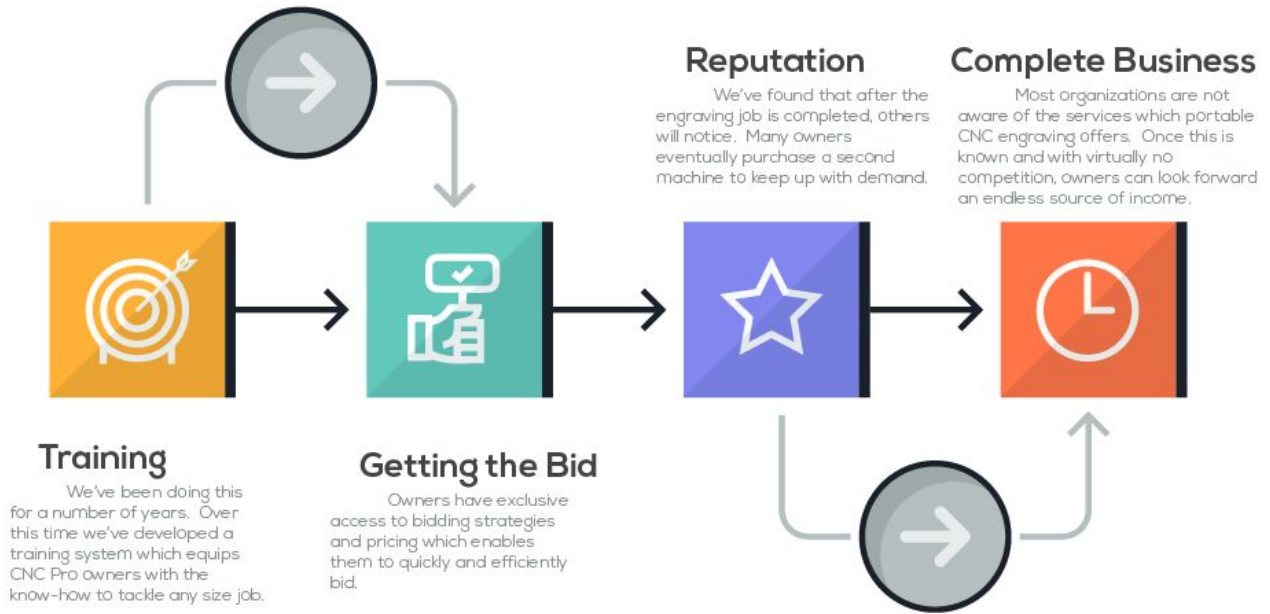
Reputation

We've found that after the engraving job is completed, others will notice. Many owners eventually purchase a second machine to keep up with demand.

Complete Business

Most organizations are not aware of the services which portable CNC engraving offers. Once this is known and with virtually no competition, owners can look forward an endless source of income.

Training

We've been doing this for a number of years. Over this time we've developed a training system which equips CNC Pro owners with the know-how to tackle any size job.

Getting the Bid

Owners have exclusive access to bidding strategies and pricing which enables them to quickly and efficiently bid.